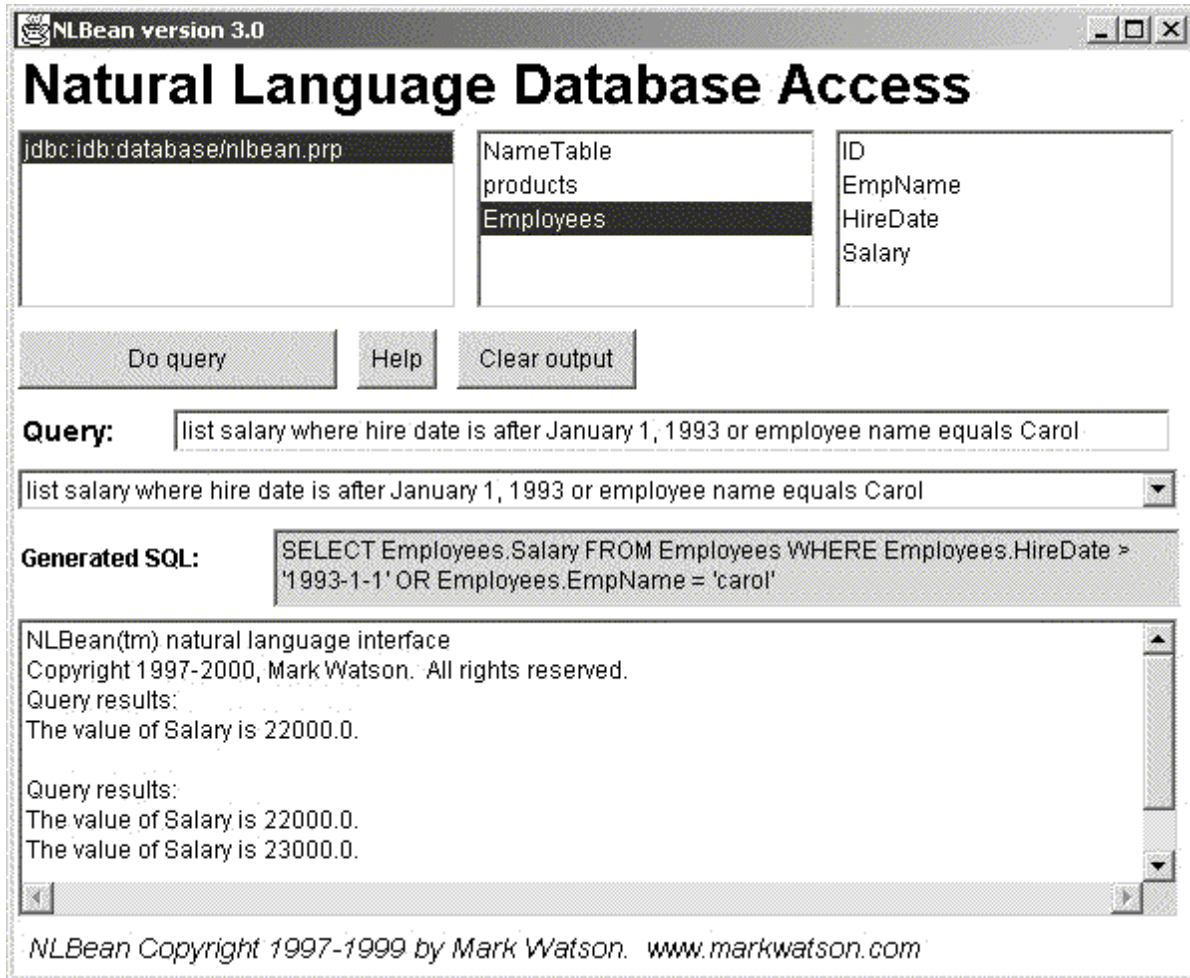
NLBean version 3.0

Natural Language Database Access

jdbc:idb:database/nlbean.prp

NameTable
products
Employees

ID
EmpName
HireDate
Salary

Do query

Help

Clear output

Query: list salary where hire date is after January 1, 1993 or employee name equals Carol

list salary where hire date is after January 1, 1993 or employee name equals Carol

Generated SQL: SELECT Employees.Salary FROM Employees WHERE Employees.HireDate > '1993-1-1' OR Employees.EmpName = 'carol'

NLBean(tm) natural language interface
Copyright 1997-2000, Mark Watson. All rights reserved.
Query results:
The value of Salary is 22000.0.

Query results:
The value of Salary is 22000.0.
The value of Salary is 23000.0.

NLBean Copyright 1997-1999 by Mark Watson. www.markwatson.com